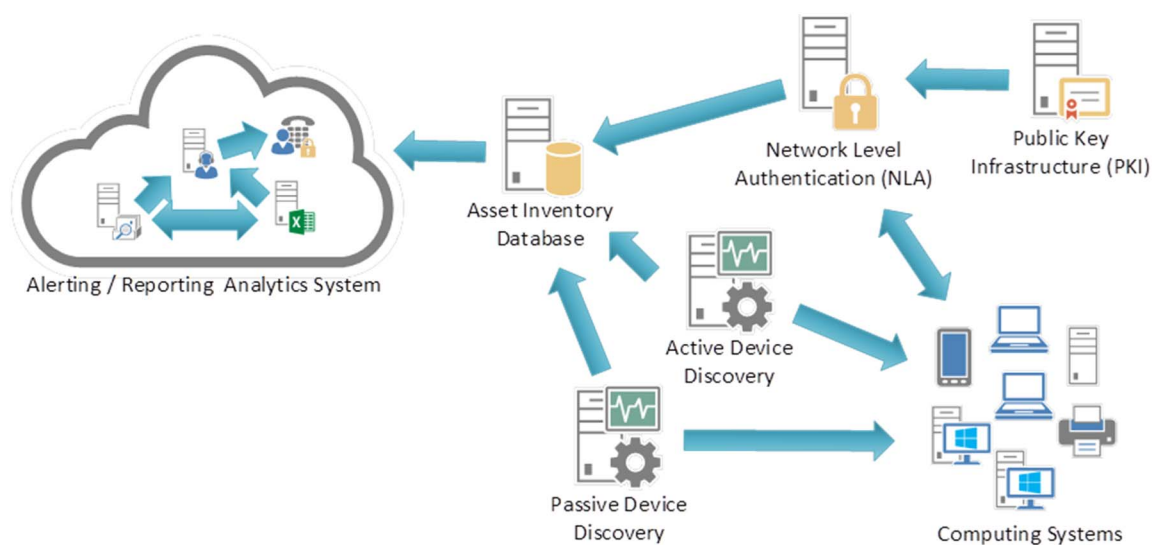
Network Level Authentication (NLA)

Public Key Infrastructure (PKI)

Asset Inventory Database

Alerting / Reporting Analytics System

Active Device Discovery

Passive Device Discovery

Computing Systems